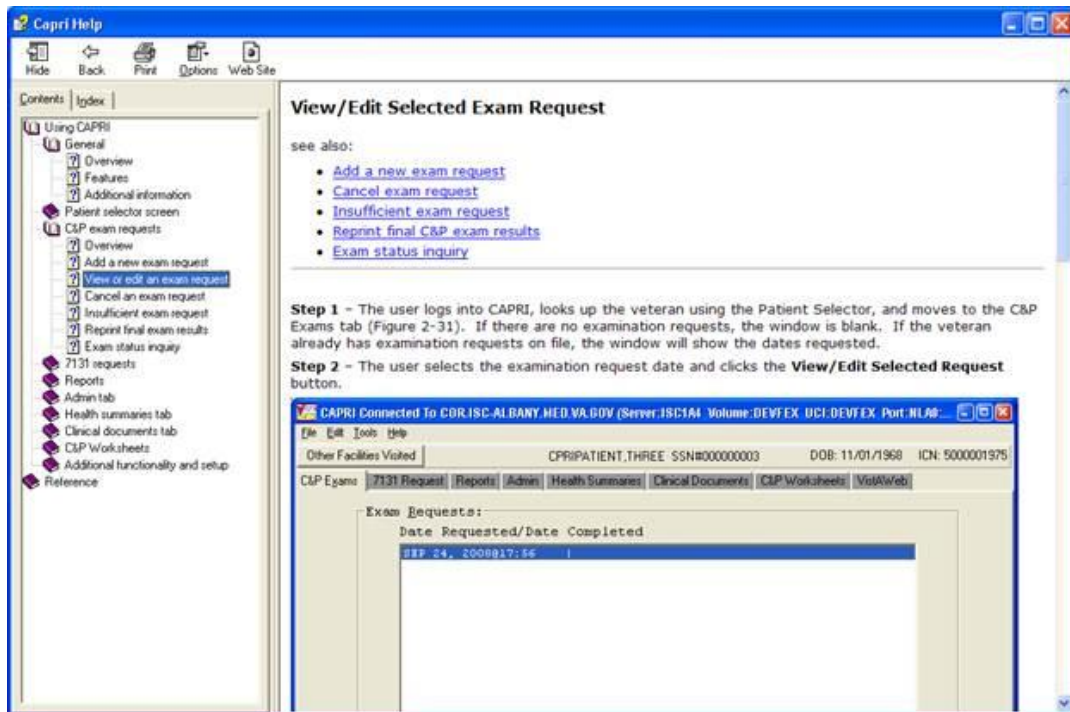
Capri Help

Hide Back Print Options Web Site

Contents Index

Using CAPRI
General
Overview
Features
Additional information
Patient selector screen
C&P exam requests
Overview
Add a new exam request
View or edit an exam request
Cancel an exam request
Insufficient exam request
Reprint final exam results
Exam status inquiry
7131 requests
Reports
Admin tab
Health summaries tab
Clinical documents tab
C&P Worksheets
Additional functionality and setup
Reference

View/Edit Selected Exam Request

see also:

- Add a new exam request
- Cancel exam request
- Insufficient exam request
- Reprint final C&P exam results
- Exam status inquiry

**Step 1** - The user logs into CAPRI, looks up the veteran using the Patient Selector, and moves to the C&P Exams tab (Figure 2-31). If there are no examination requests, the window is blank. If the veteran already has examination requests on file, the window will show the dates requested.

**Step 2** - The user selects the examination request date and clicks the **View/Edit Selected Request** button.

CAPRI Connected To COR.ISC-ALBANY.MED.VA.GOV (Server:ISC1A4 Volume:DEVFEX UCI:DEVFEX Port:NLA0:...

File Edit Tools Help

Other Facilities Visited CPRIPATIENT,THREE SSN#000000003 DOB: 11/01/1968 ICN: 5000001975

C&P Exams 7131 Request Reports Admin Health Summaries Clinical Documents C&P Worksheets VistAWeb

Exam Requests:
Date Requested/Date Completed
SEP 24, 2008@17:56 |